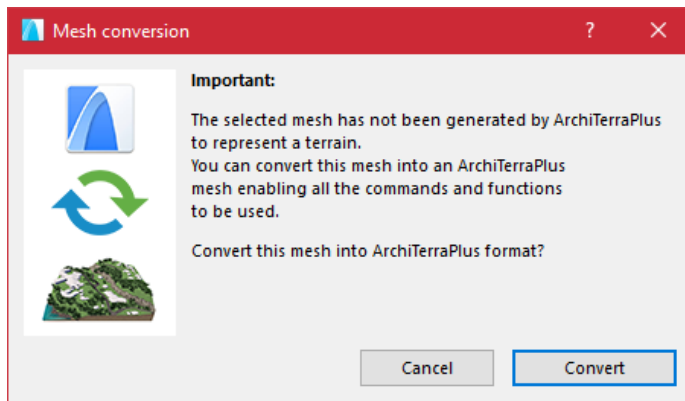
Mesh conversion

?

✕

Important:

The selected mesh has not been generated by ArchiTerraPlus to represent a terrain.
You can convert this mesh into an ArchiTerraPlus mesh enabling all the commands and functions to be used.

Convert this mesh into ArchiTerraPlus format?

Cancel

Convert